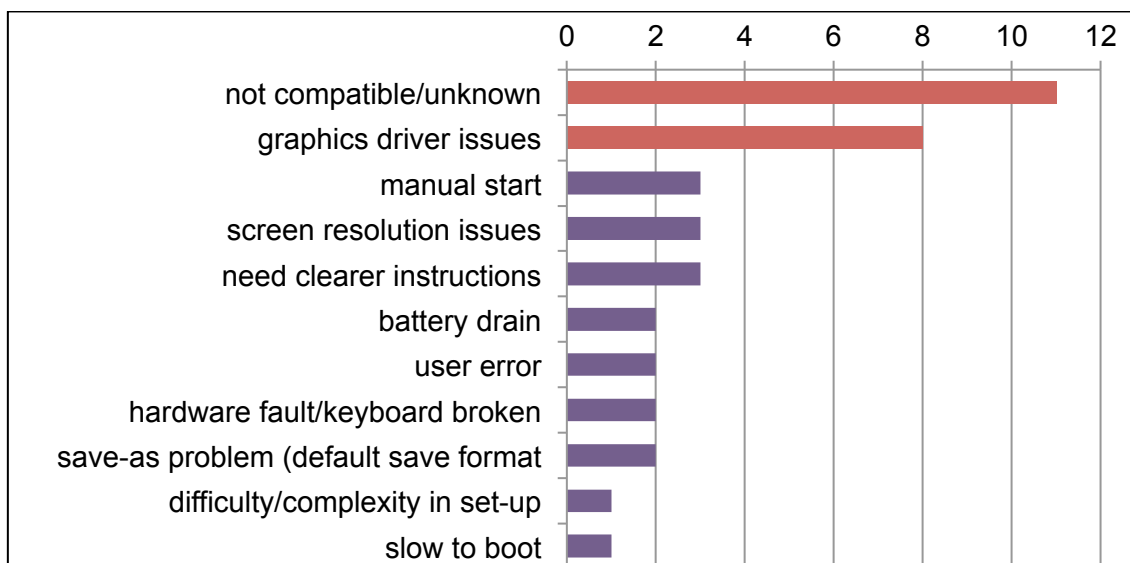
0 2 4 6 8 10 12

not compatible/unknown
graphics driver issues
manual start
screen resolution issues
need clearer instructions
battery drain
user error
hardware fault/keyboard broken
save-as problem (default save format
difficulty/complexity in set-up
slow to boot